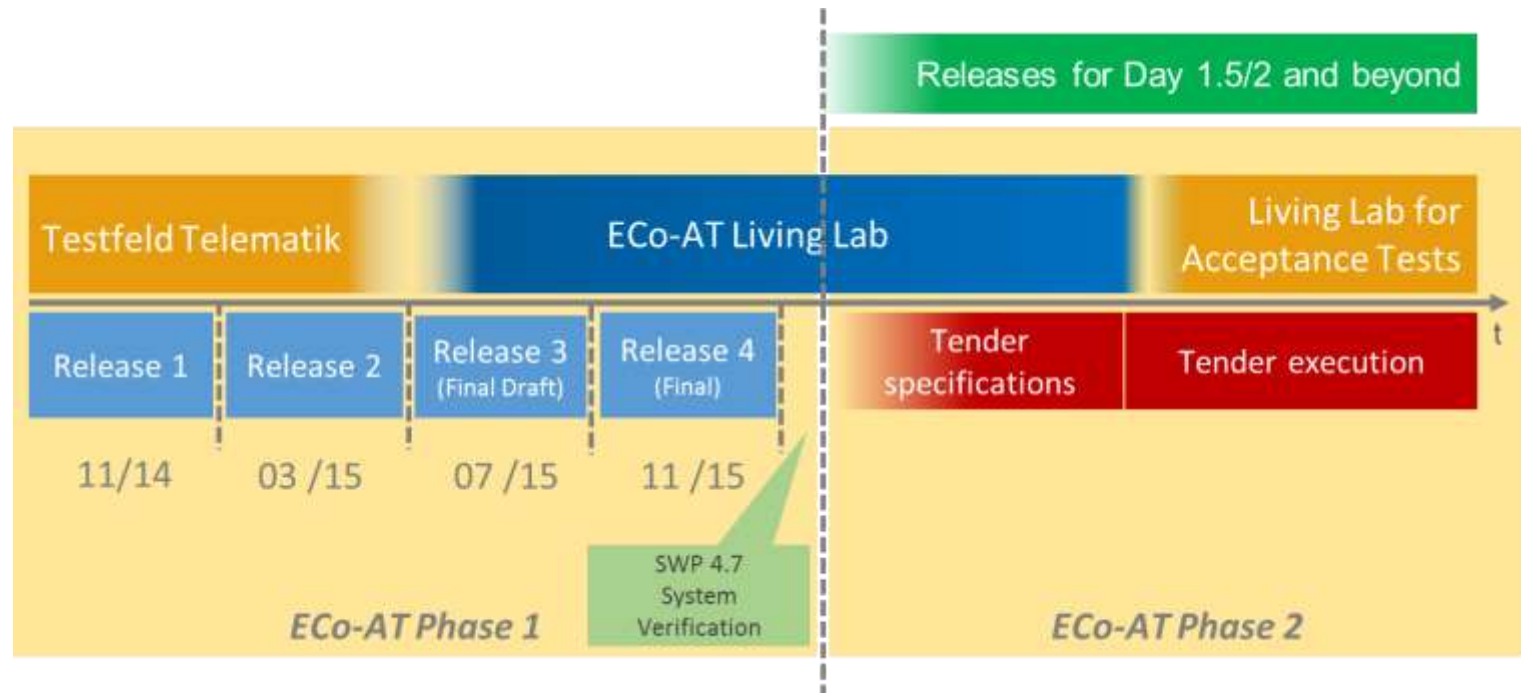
Releases for Day 1.5/2 and beyond

Testfeld Telematik

ECo-AT Living Lab

Living Lab for Acceptance Tests

t

Release 1

Release 2

Release 3 (Final Draft)

Release 4 (Final)

Tender specifications

Tender execution

11/14

03 /15

07 /15

11 /15

SWP 4.7 System Verification

ECo-AT Phase 1

ECo-AT Phase 2